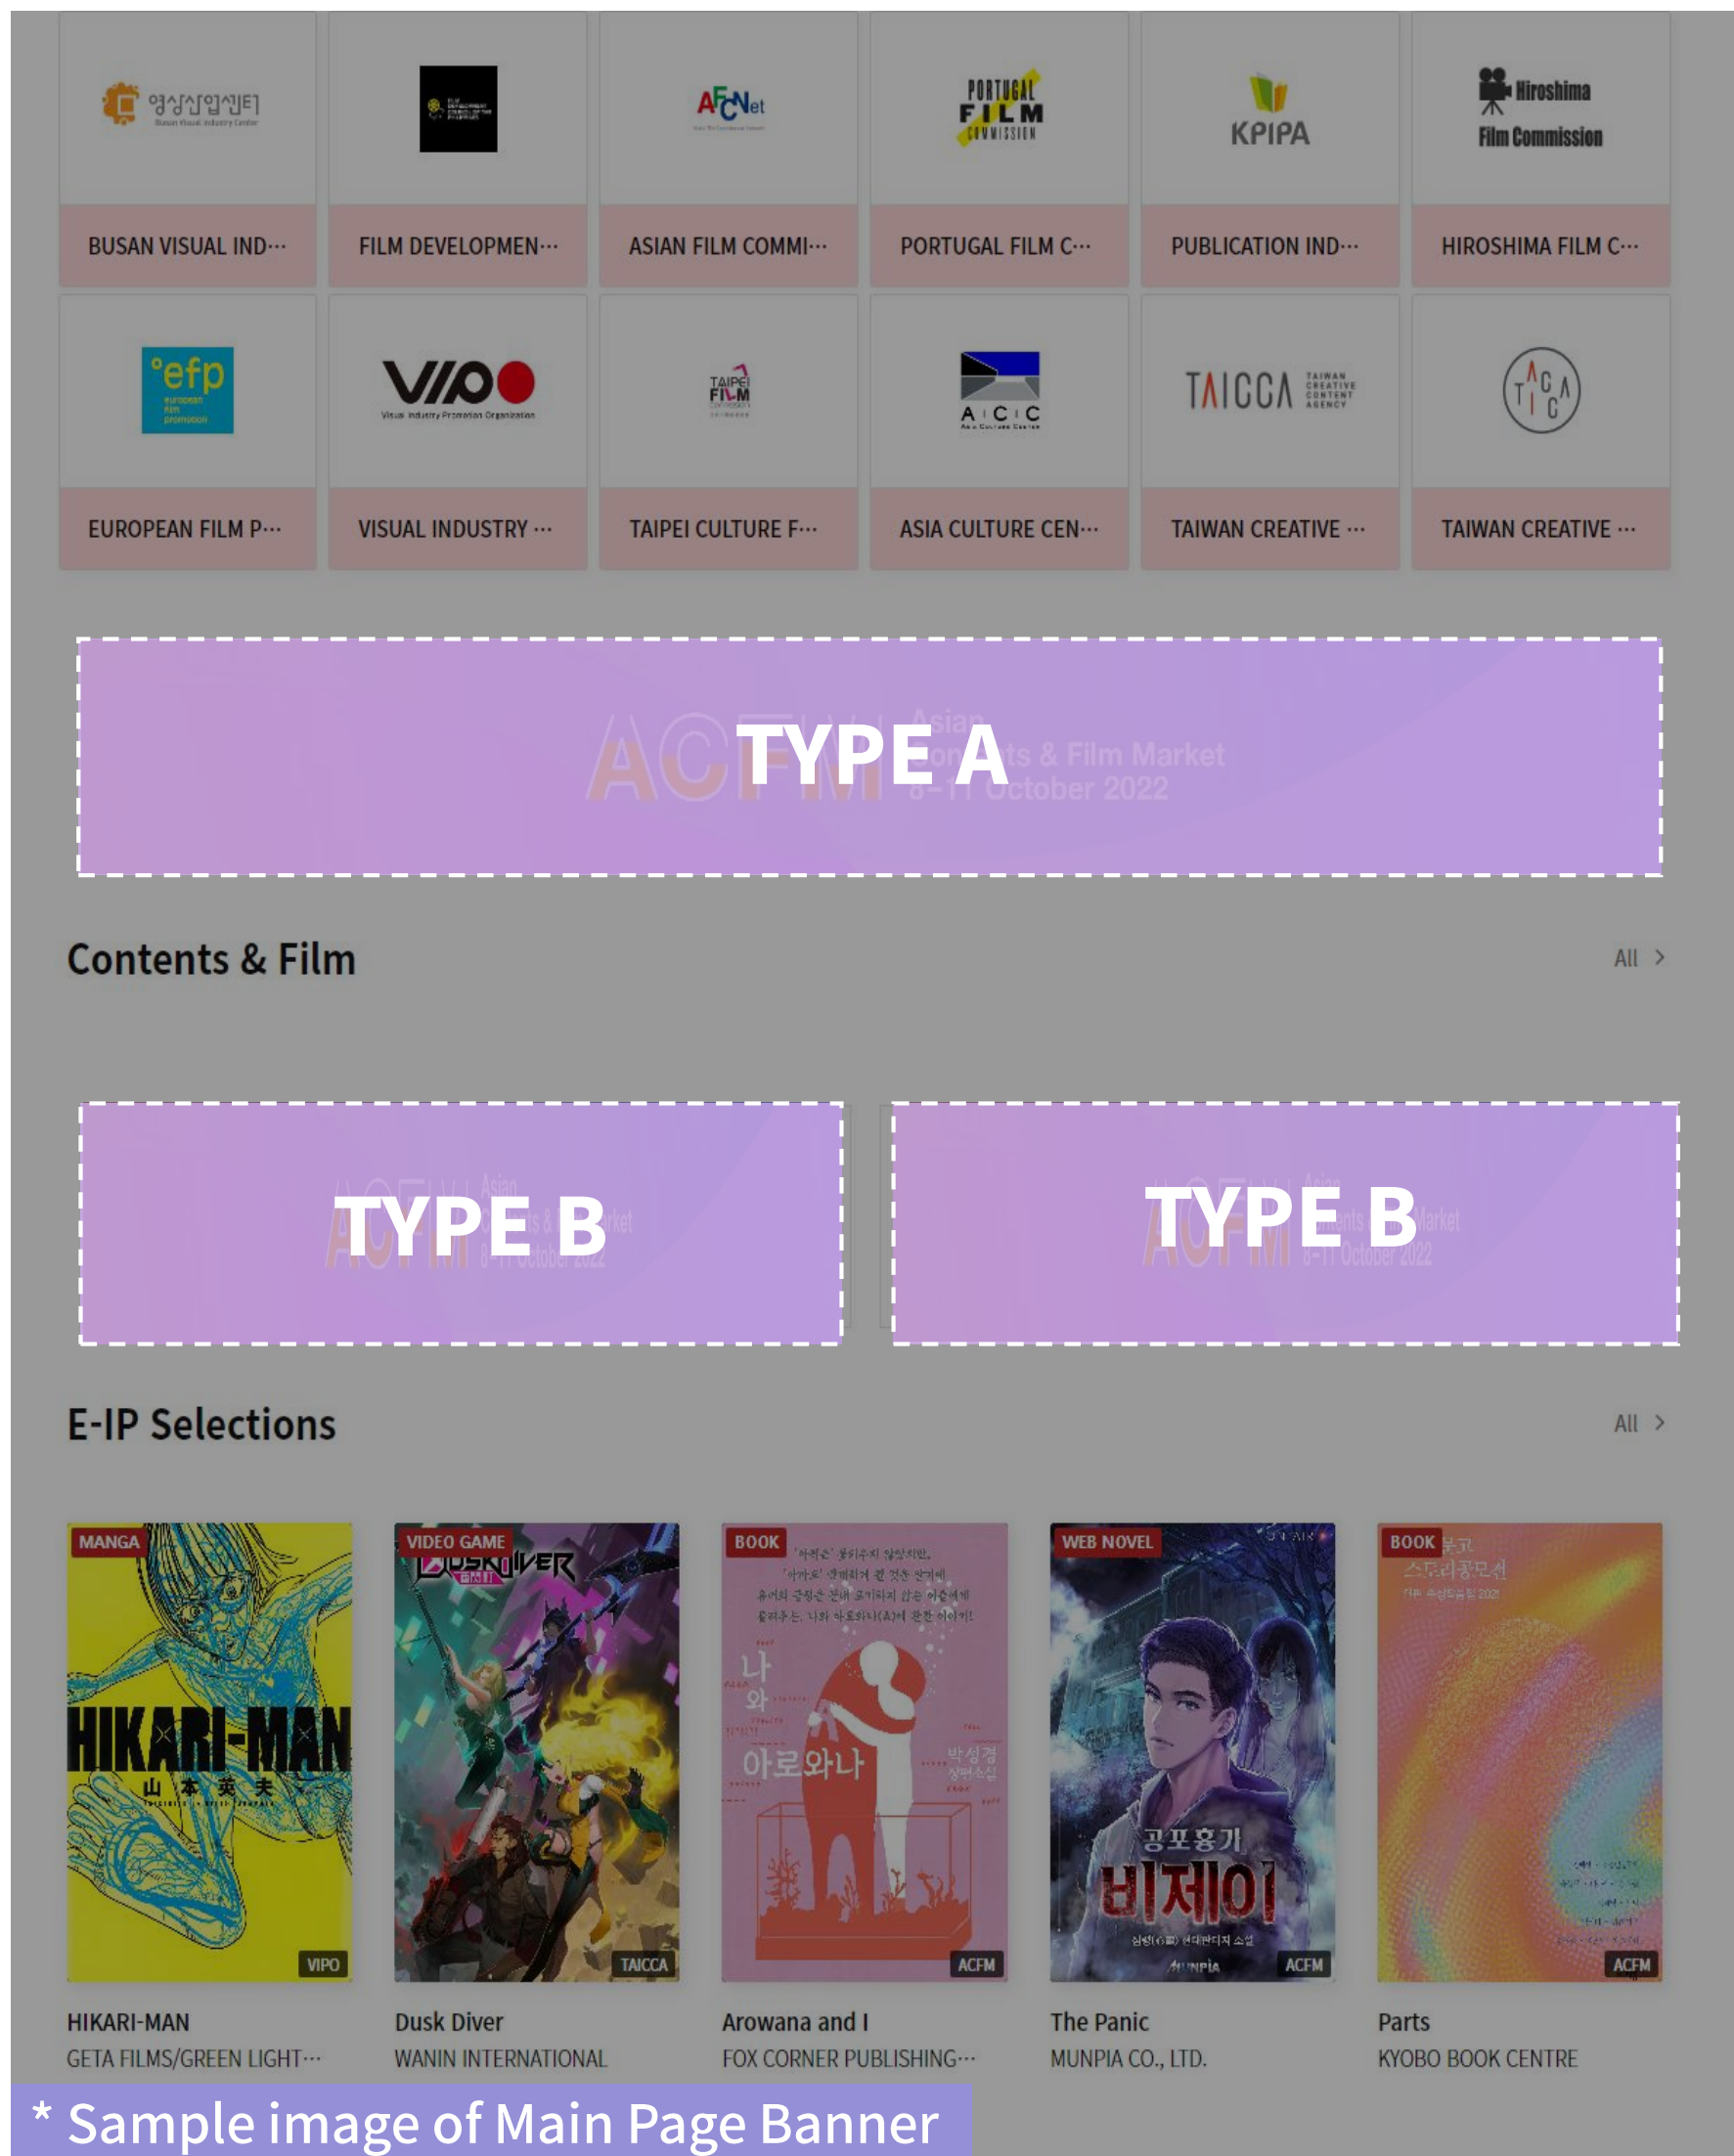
영상산업센터
Busan Visual Industry Center
BUSAN VISUAL IND···

FILM DEVELOPMEN···

AFCNet
ASIAN FILM COMMI···

PORTUGAL FILM COMMISSION
PORTUGAL FILM C···

KPIPA
PUBLICATION IND···

Hiroshima Film Commission
HIROSHIMA FILM C···

efp european film promotion
EUROPEAN FILM P···

VIPO
Visual Industry Promotion Organization
VISUAL INDUSTRY ···

TAIPEI FILM
TAIPEI CULTURE F···

A C C
ASIA CULTURE CEN···

TAICCA TAIWAN CREATIVE CONTENT AGENCY
TAIWAN CREATIVE ···

TAICCA
TAIWAN CREATIVE ···

TYPE A

Contents & Film
All >

TYPE B

TYPE B

E-IP Selections
All >

MANGA
HIKARI-MAN
山本英夫
VIPO
HIKARI-MAN
GETA FILMS/GREEN LIGHT···

VIDEO GAME
DUSK DIVER
TAICCA
Dusk Diver
WANIN INTERNATIONAL

BOOK
나와 아로와나
박성경
ACFM
Arowana and I
FOX CORNER PUBLISHING···

WEB NOVEL
공포흥기
비제이
MUNPIA
ACFM
The Panic
MUNPIA CO., LTD.

BOOK
ACFM
Parts
KYOBO BOOK CENTRE

* Sample image of Main Page Banner